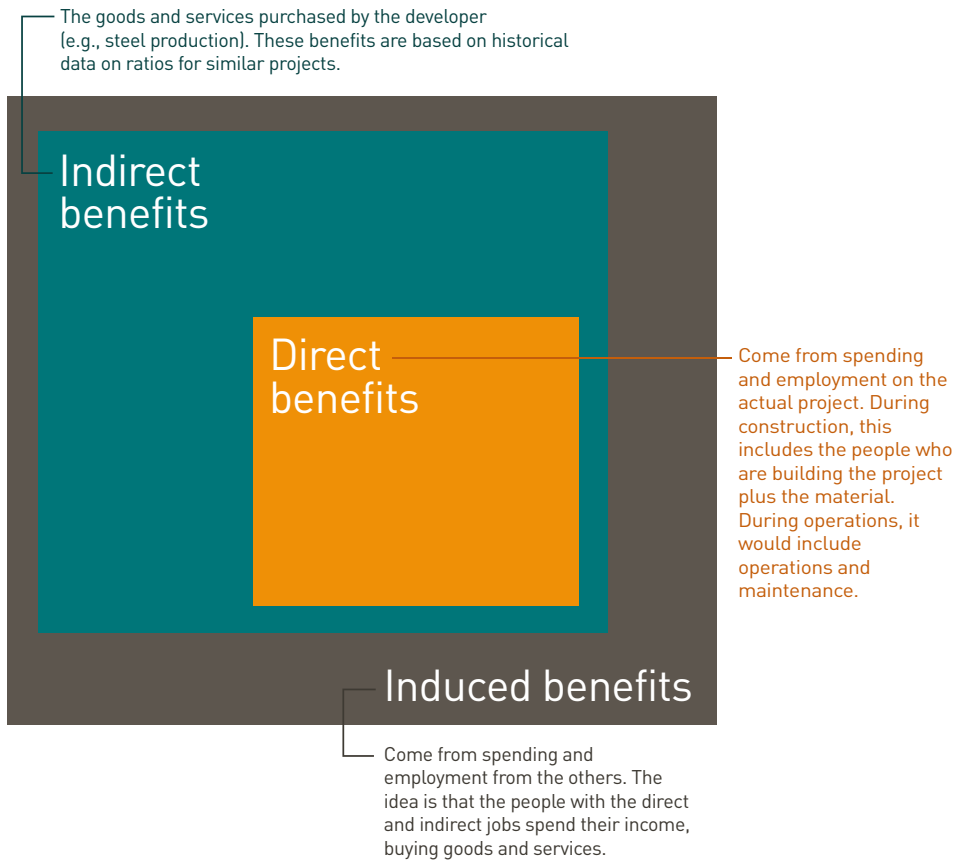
The goods and services purchased by the developer (e.g., steel production). These benefits are based on historical data on ratios for similar projects.

Indirect benefits

Direct benefits

Come from spending and employment on the actual project. During construction, this includes the people who are building the project plus the material. During operations, it would include operations and maintenance.

Induced benefits

Come from spending and employment from the others. The idea is that the people with the direct and indirect jobs spend their income, buying goods and services.